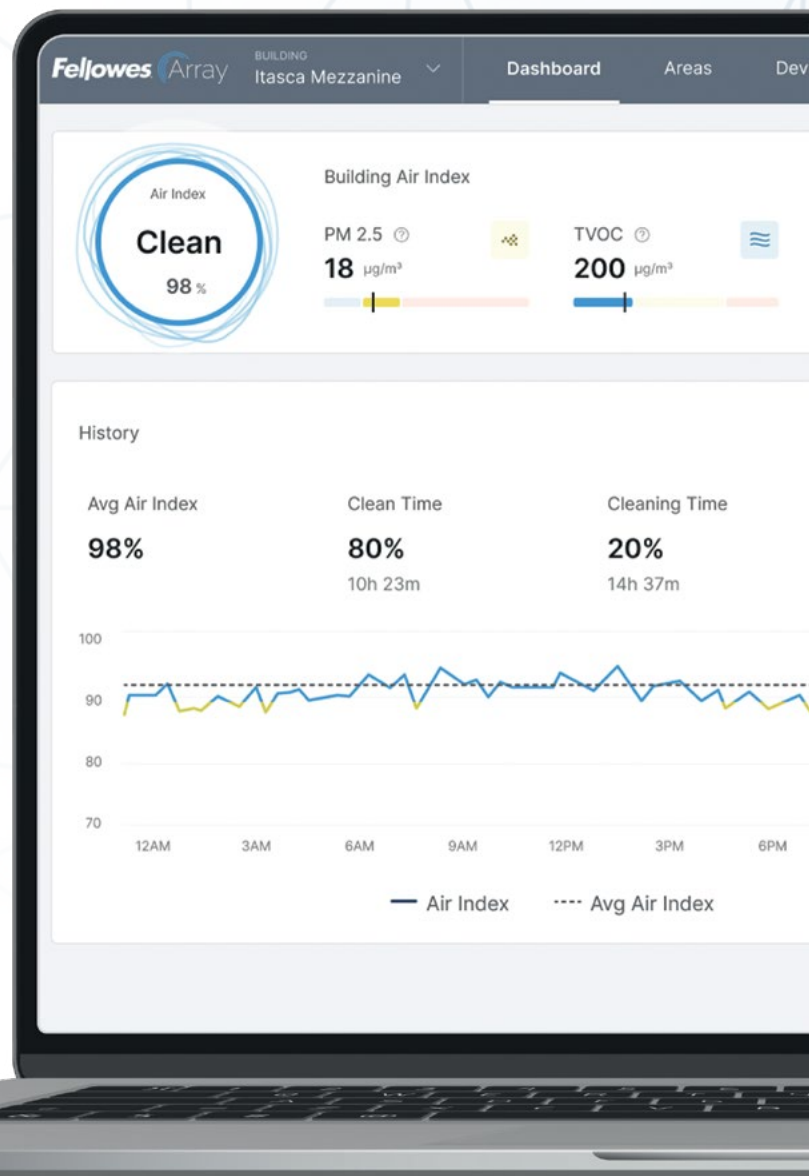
Fellowes Array BUILDING Itasca Mezzanine Dashboard Areas Dev

Air Index
Clean
98 %

Building Air Index

PM 2.5 ⓘ
18 μg/m³

TVOC ⓘ
200 μg/m³

History

Avg Air Index
98%

Clean Time
80%
10h 23m

Cleaning Time
20%
14h 37m

100
90
80
70
12AM 3AM 6AM 9AM 12PM 3PM 6PM

Air Index ---- Avg Air Index